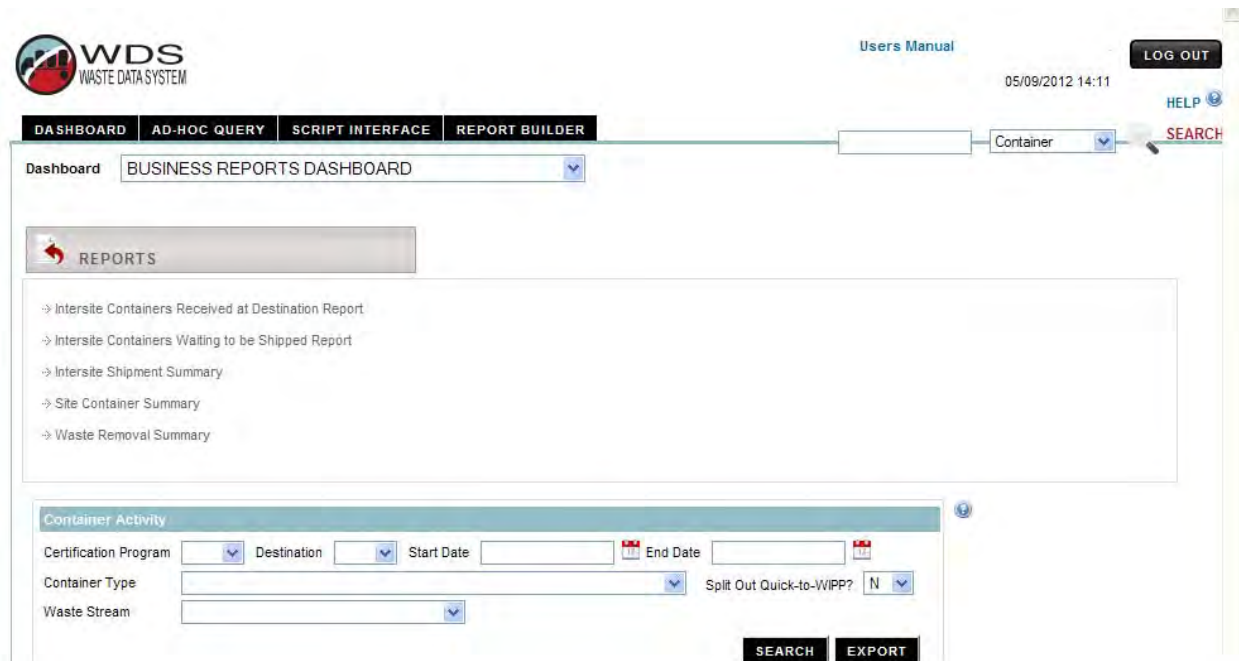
WDS
WASTE DATA SYSTEM

Users Manual

LOG OUT

05/09/2012 14:11

HELP

DASHBOARD | AD-HOC QUERY | SCRIPT INTERFACE | REPORT BUILDER

Container

SEARCH

Dashboard BUSINESS REPORTS DASHBOARD

REPORTS

Intersite Containers Received at Destination Report

Intersite Containers Waiting to be Shipped Report

Intersite Shipment Summary

Site Container Summary

Waste Removal Summary

Container Activity

Certification Program Destination Start Date End Date

Container Type Split Out Quick-to-WIPP? N

Waste Stream

SEARCH EXPORT